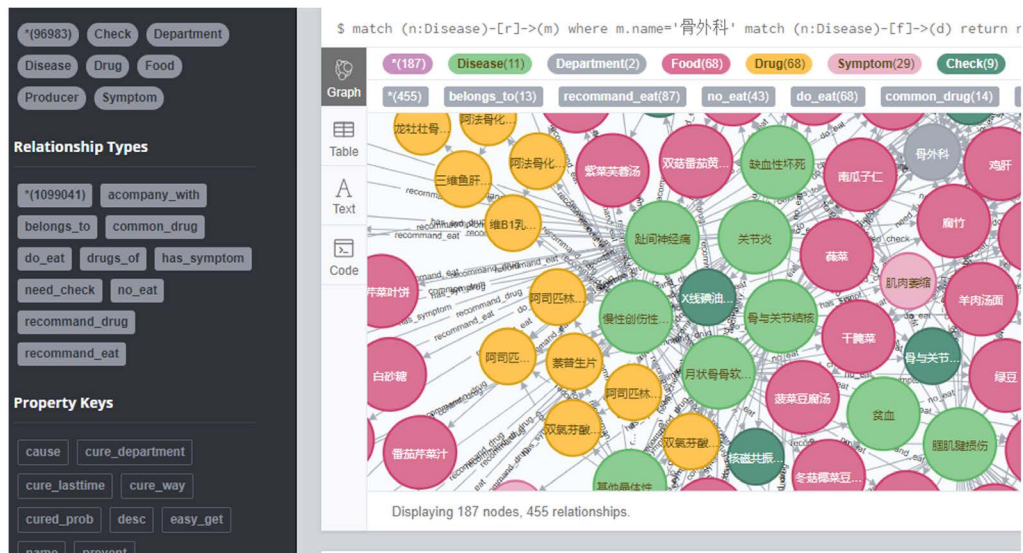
*(96983) Check Department
Disease Drug Food
Producer Symptom

Relationship Types

*(1099041) acompany_with
belongs_to common_drug
do_eat drugs_of has_symptom
need_check no_eat
recommand_drug
recommand_eat

Property Keys

cause cure_department
cure_lasttime cure_way
cured_prob desc easy_get
name prevent

$ match (n:Disease)-[r]->(m) where m.name='骨外科' match (n:Disease)-[f]->(d) return r

Graph
Table
Text
Code

*(187) Disease(11) Department(2) Food(68) Drug(68) Symptom(29) Check(9)

*(455) belongs_to(13) recommand_eat(87) no_eat(43) do_eat(68) common_drug(14)

龙牡壮骨... 阿法骨化... 紫菜芙蓉汤 双菇番茄黄... 缺血性坏死 南瓜子仁 骨外科 鸡肝 三维鱼肝... 阿法骨化... 维B1乳... 跗间神经病 关节炎 蒜菜 腐竹 芹菜叶饼 阿司匹林... X线碘油... 肌肉萎缩 羊肉汤面 慢性创伤性... 骨与关节结核 干腌菜 阿司匹... 姜苷生片 月状骨骨软... 骨与关节... 白砂糖 绿豆 阿司匹林... 菠菜豆腐汤 贫血 双氯芬酸... 双氯芬酸... 番茄芹菜汁 核磁共振... 腱肌腱损伤 冬菇椰菜鱼... 其他骨性...

recommand_eat has_symptom recommand_drug common_drug check

Displaying 187 nodes, 455 relationships.